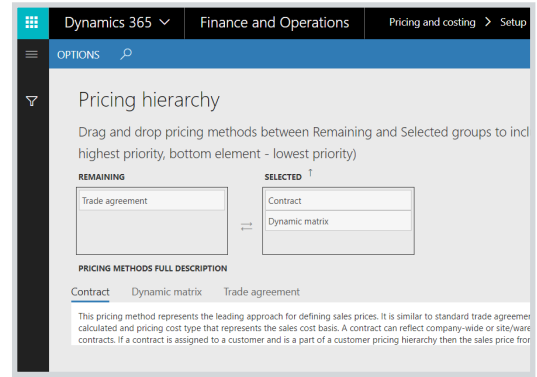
Dynamics 365 Finance and Operations Pricing and costing > Setup

OPTIONS

Pricing hierarchy

Drag and drop pricing methods between Remaining and Selected groups to incl highest priority, bottom element - lowest priority)

REMAINING

Trade agreement

SELECTED ↑

Contract

Dynamic matrix

PRICING METHODS FULL DESCRIPTION

Contract Dynamic matrix Trade agreement

This pricing method represents the leading approach for defining sales prices. It is similar to standard trade agreemer calculated and pricing cost type that represents the sales cost basis. A contract can reflect company-wide or site/ware contracts. If a contract is assigned to a customer and is a part of a customer pricing hierarchy then the sales price fro